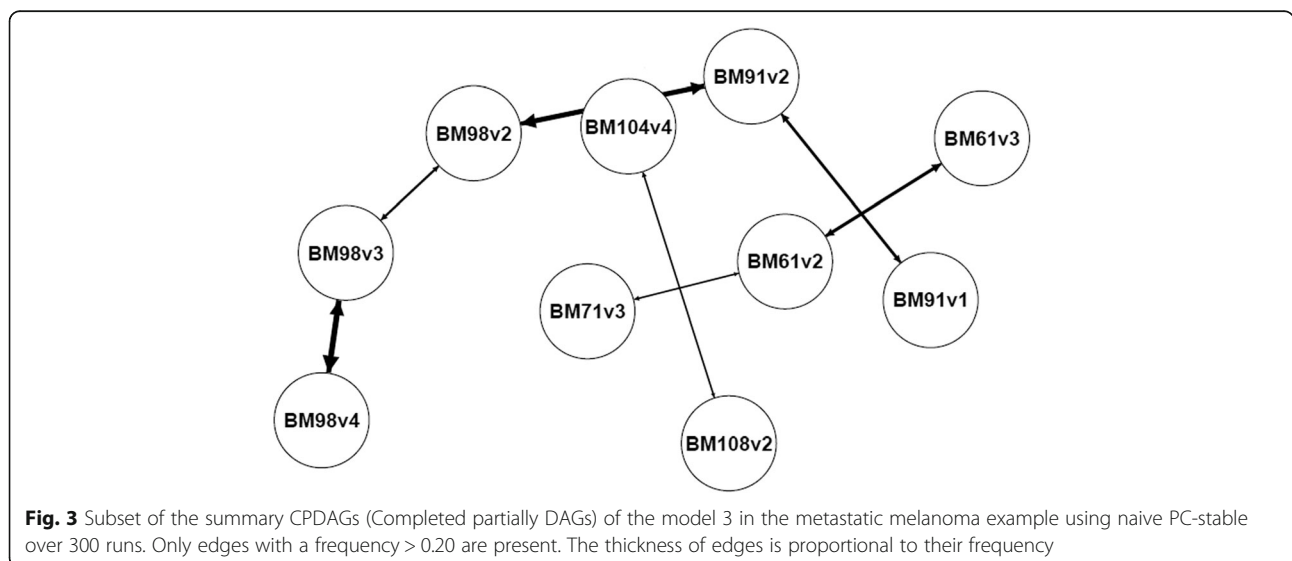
BM91v2

BM98v2

BM104v4

BM61v3

BM98v3

BM61v2

BM71v3

BM91v1

BM98v4

BM108v2

**Fig. 3** Subset of the summary CPDAGs (Completed partially DAGs) of the model 3 in the metastatic melanoma example using naive PC-stable over 300 runs. Only edges with a frequency > 0.20 are present. The thickness of edges is proportional to their frequency